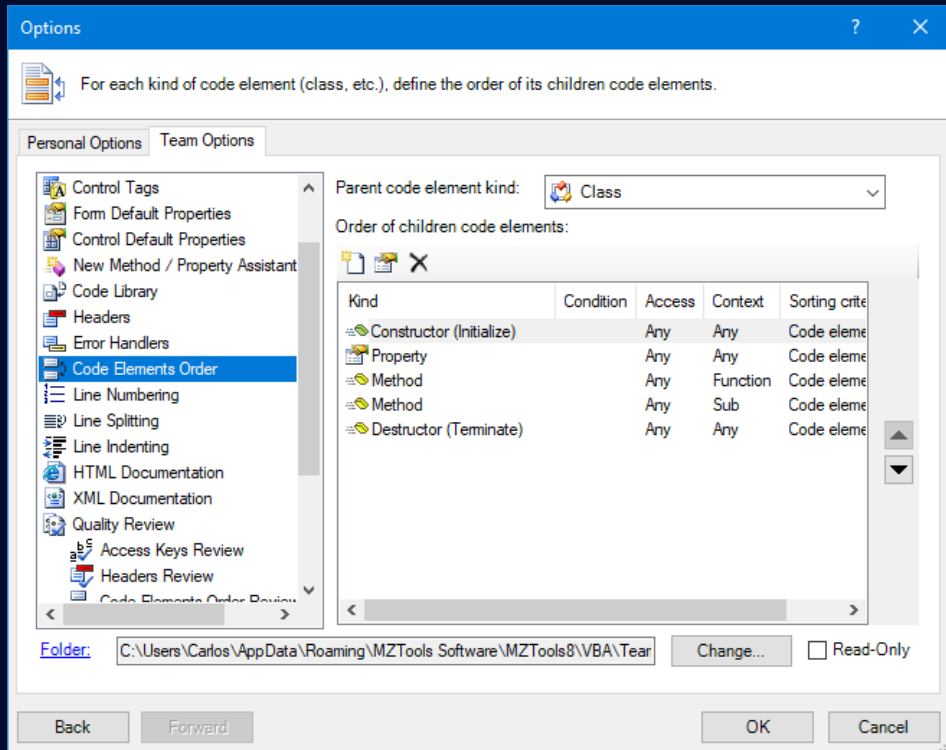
Options

?

For each kind of code element (class, etc.), define the order of its children code elements.

Personal Options | Team Options

Control Tags
Form Default Properties
Control Default Properties
New Method / Property Assistant
Code Library
Headers
Error Handlers
Code Elements Order
Line Numbering
Line Splitting
Line Indenting
HTML Documentation
XML Documentation
Quality Review
Access Keys Review
Headers Review
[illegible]

Parent code element kind: Class

Order of children code elements:

| Kind | Condition | Access | Context | Sorting crite |
|---|---|---|---|---|
| Constructor (Initialize) | | Any | Any | Code eleme |
| Property | | Any | Any | Code eleme |
| Method | | Any | Function | Code eleme |
| Method | | Any | Sub | Code eleme |
| Destructor (Terminate) | | Any | Any | Code eleme |

Folder: C:\Users\Carlos\AppData\Roaming\MZTools Software\MZTools8\VBA\Tear

Change...

Read-Only

Back

Forward

OK

Cancel